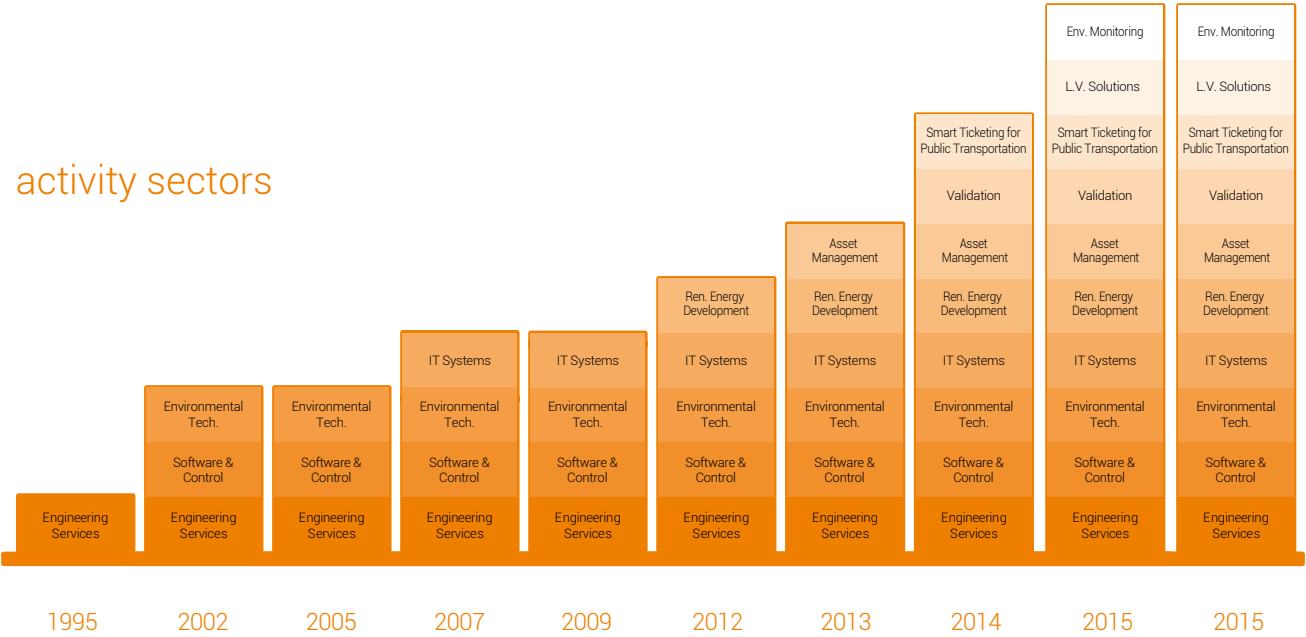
activity sectors

Engineering Services

1995

Environmental Tech.
Software & Control
Engineering Services

2002

Environmental Tech.
Software & Control
Engineering Services

2005

IT Systems
Environmental Tech.
Software & Control
Engineering Services

2007

IT Systems
Environmental Tech.
Software & Control
Engineering Services

2009

Ren. Energy Development
IT Systems
Environmental Tech.
Software & Control
Engineering Services

2012

Asset Management
Ren. Energy Development
IT Systems
Environmental Tech.
Software & Control
Engineering Services

2013

Smart Ticketing for Public Transportation
Validation
Asset Management
Ren. Energy Development
IT Systems
Environmental Tech.
Software & Control
Engineering Services

2014

Env. Monitoring
L.V. Solutions
Smart Ticketing for Public Transportation
Validation
Asset Management
Ren. Energy Development
IT Systems
Environmental Tech.
Software & Control
Engineering Services

2015

Env. Monitoring
L.V. Solutions
Smart Ticketing for Public Transportation
Validation
Asset Management
Ren. Energy Development
IT Systems
Environmental Tech.
Software & Control
Engineering Services

2015